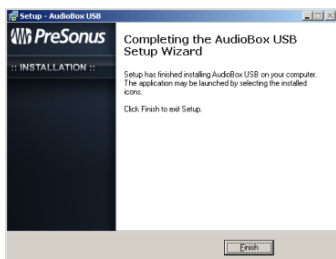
Setup - AudioBox USB

PreSonus

:: INSTALLATION ::

Completing the AudioBox USB Setup Wizard

Setup has finished installing AudioBox USB on your computer. The application may be launched by selecting the installed icons.

Click Finish to exit Setup.

Finish